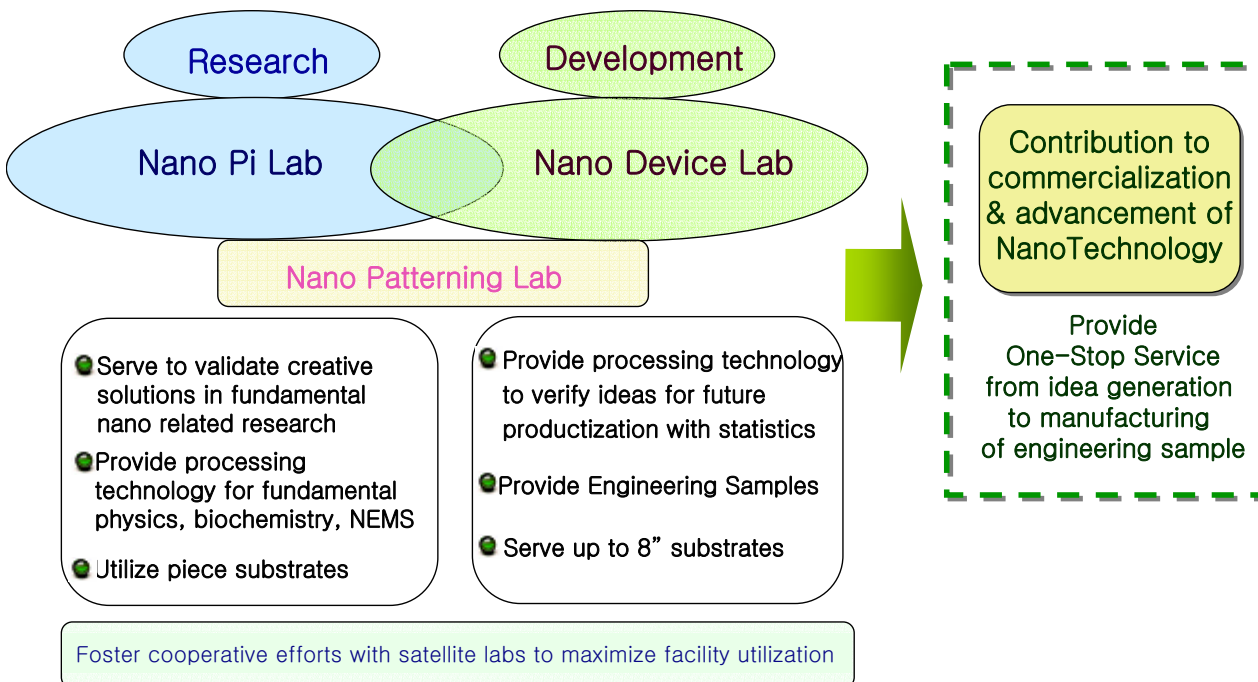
Research

Development

Nano Pi Lab

Nano Device Lab

Nano Patterning Lab

Serve to validate creative solutions in fundamental nano related research

Provide processing technology for fundamental physics, biochemistry, NEMS

Utilize piece substrates

Provide processing technology to verify ideas for future productization with statistics

Provide Engineering Samples

Serve up to 8" substrates

Foster cooperative efforts with satellite labs to maximize facility utilization

Contribution to commercialization & advancement of NanoTechnology

Provide One-Stop Service from idea generation to manufacturing of engineering sample